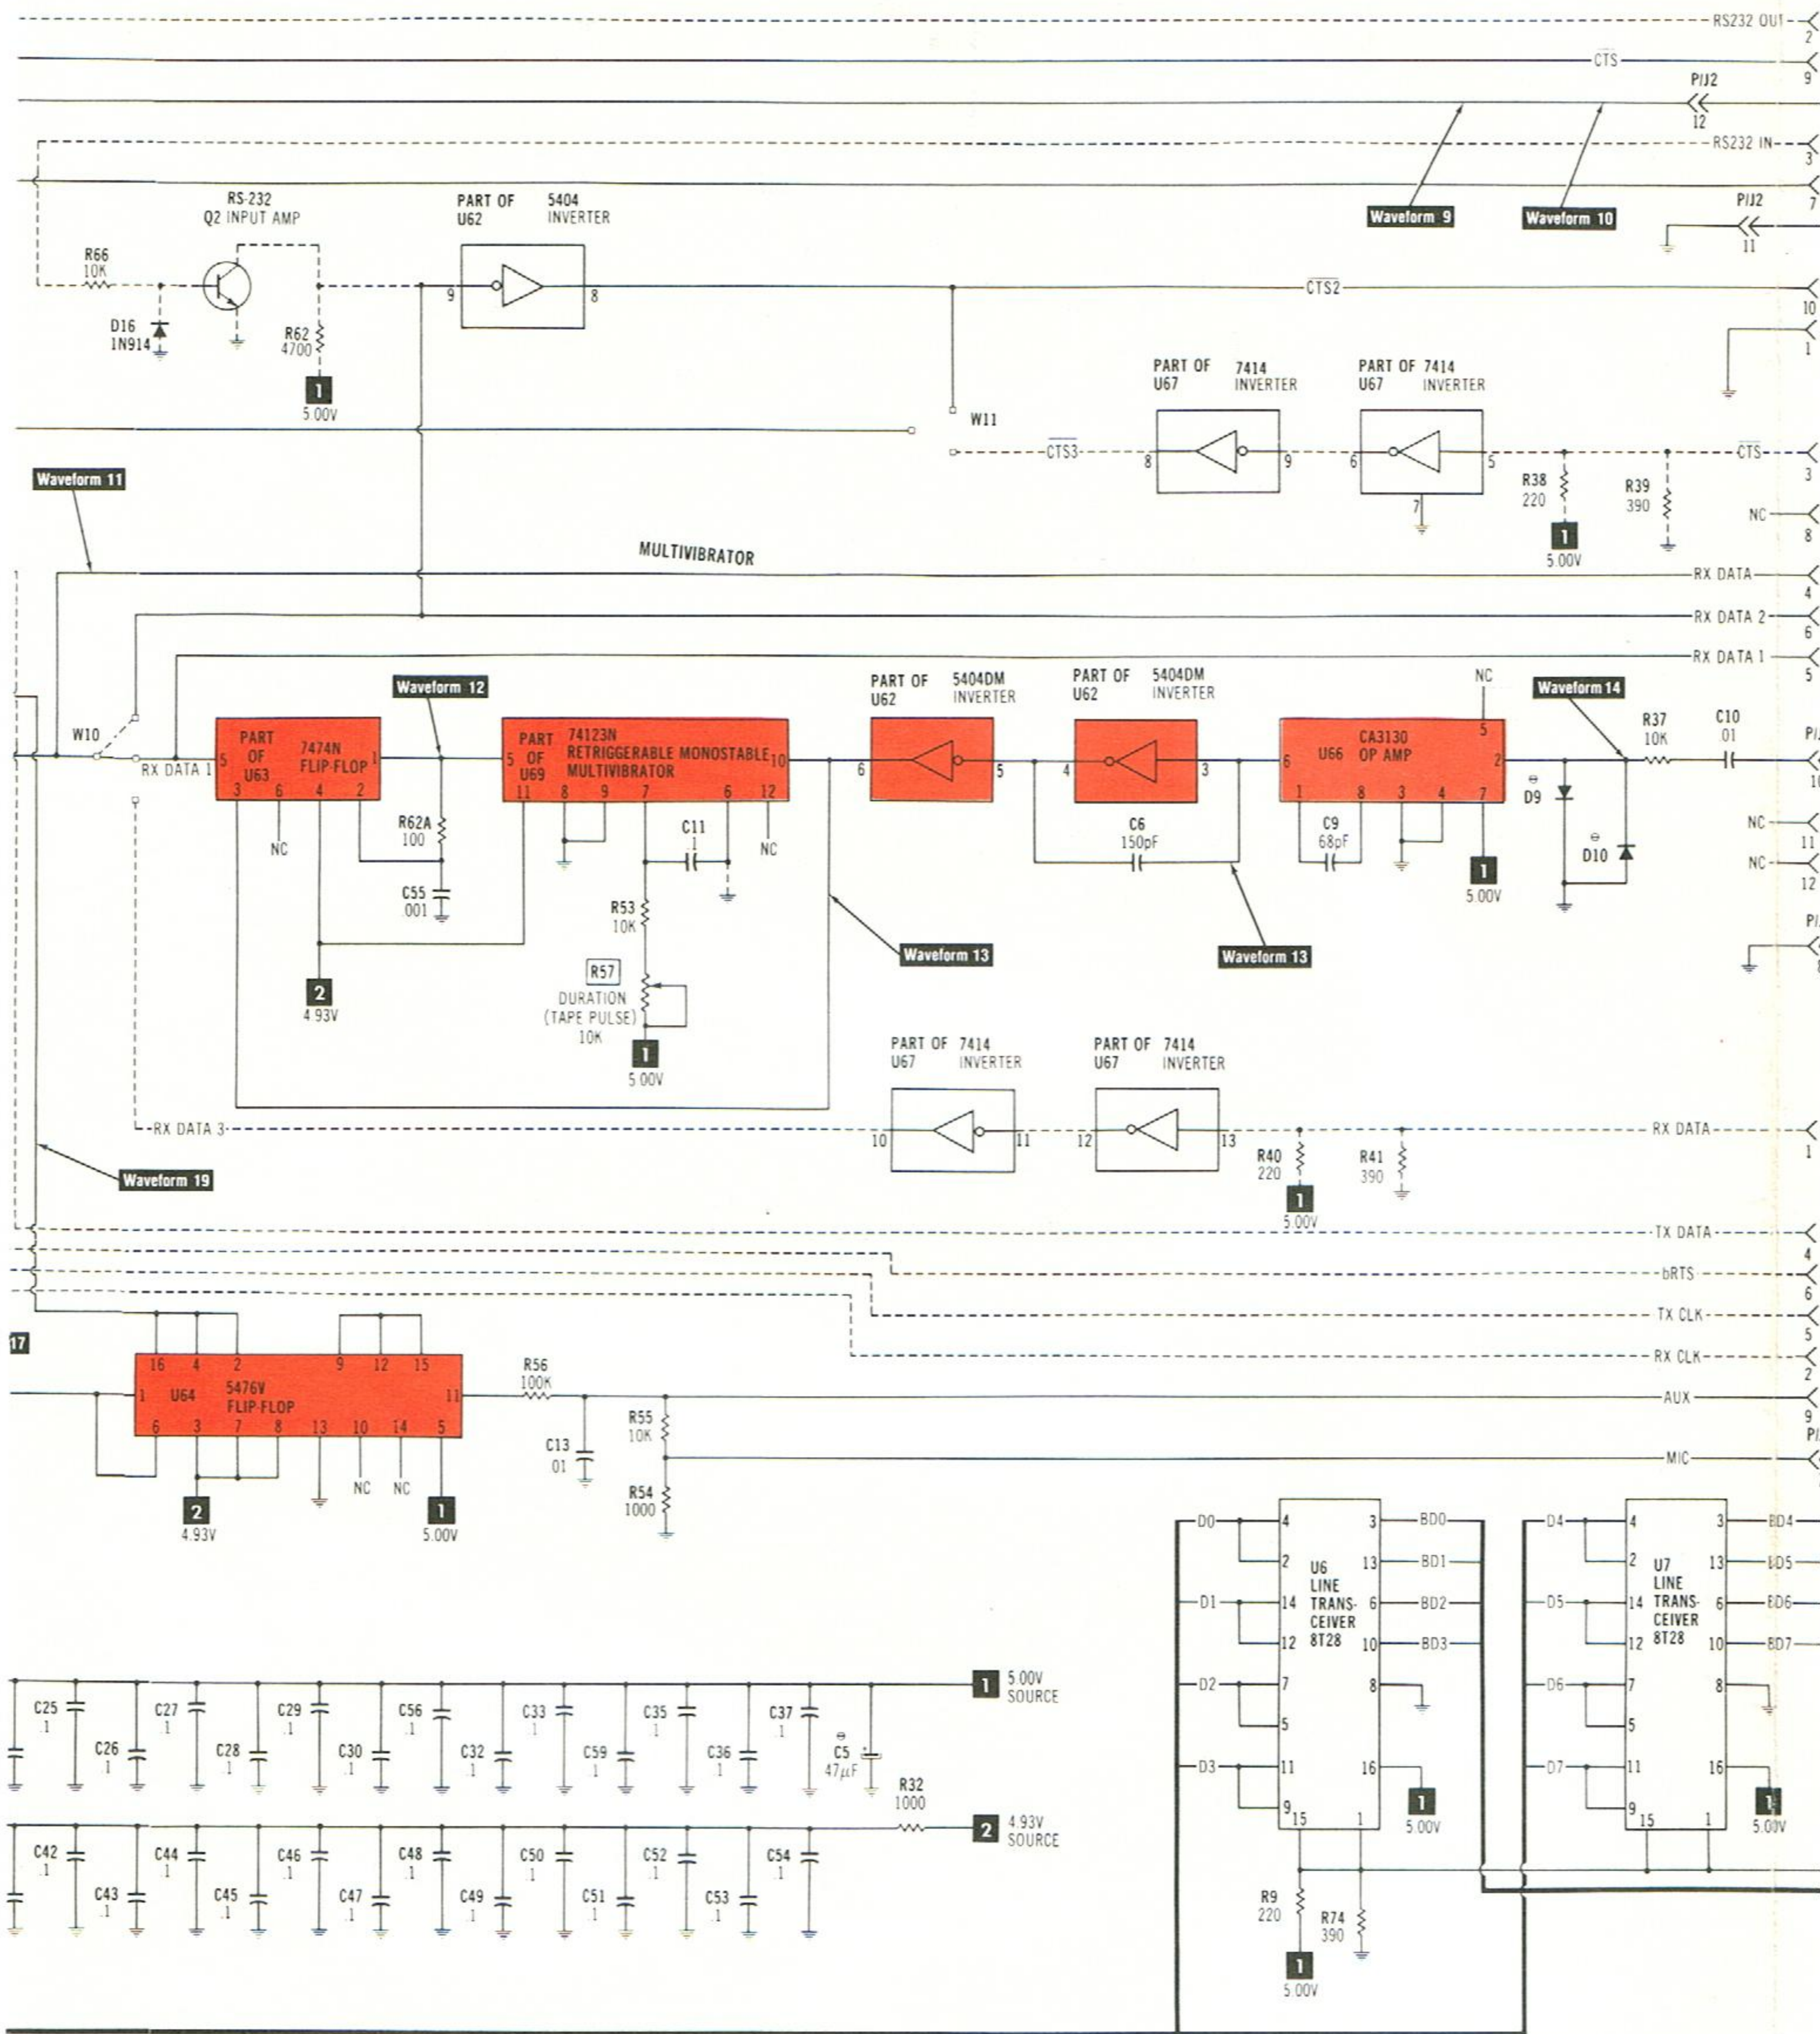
RS232 OUT
2
CTS
9
P/J2
12
RS232 IN
3
7
P/J2
11
Waveform 9
Waveform 10
RS-232
Q2 INPUT AMP
PART OF U62
5404 INVERTER
R66 10K
D16 1N914
R62 4700
1
5.00V
9
8
CTS2
10
1
W11
PART OF U67
7414 INVERTER
PART OF 7414
U67 INVERTER
CTS3
8
9
6
5
7
CTS
3
R38 220
R39 390
1
5.00V
NC
8
Waveform 11
MULTIVIBRATOR
RX DATA
4
RX DATA 2
6
RX DATA 1
5
Waveform 12
PART OF U62
5404DM INVERTER
PART OF U62
5404DM INVERTER
NC
Waveform 14
W10
RX DATA 1
PART OF U63
7474N FLIP-FLOP
5
1
3
6
4
2
NC
PART OF U69
74123N RETRIGGERABLE MONOSTABLE MULTIVIBRATOR
5
10
11
8
9
7
6
12
NC
6
5
4
3
U66
CA3130 OP AMP
6
5
2
1
8
3
4
7
R37 10K
C10 .01
D9
D10
R62A 100
C55 .001
C11 .1
R53 10K
R57
DURATION (TAPE PULSE) 10K
C6 150pF
C9 68pF
1
5.00V
NC
11
NC
12
2
4.93V
Waveform 13
Waveform 13
1
5.00V
PART OF U67
7414 INVERTER
PART OF U67
7414 INVERTER
RX DATA 3
10
11
12
13
RX DATA
1
R40 220
R41 390
1
5.00V
Waveform 19
TX DATA
4
bRTS
6
TX CLK
5
RX CLK
2
17
16
4
2
9
12
15
1
U64
5476V FLIP-FLOP
11
6
3
7
8
13
10
14
5
NC
NC
R56 100K
C13 .01
R55 10K
R54 1000
AUX
9
MIC
2
4.93V
1
5.00V
D0
D1
D2
D3
4
2
14
12
7
5
11
9
15
U6 LINE TRANS-CEIVER 8T28
3
13
6
10
8
16
1
BD0
BD1
BD2
BD3
1
5.00V
D4
D5
D6
D7
4
2
14
12
7
5
11
9
15
U7 LINE TRANS-CEIVER 8T28
3
13
6
10
8
16
1
BD4
BD5
BD6
BD7
1
5.00V
C25 .1
C26 .1
C27 .1
C28 .1
C29 .1
C30 .1
C56 .1
C32 .1
C33 .1
C59 .1
C35 .1
C36 .1
C37 .1
C5 47µF
1
5.00V SOURCE
R32 1000
2
4.93V SOURCE
C42 .1
C43 .1
C44 .1
C45 .1
C46 .1
C47 .1
C48 .1
C49 .1
C50 .1
C51 .1
C52 .1
C53 .1
C54 .1
R9 220
R74 390
1
5.00V